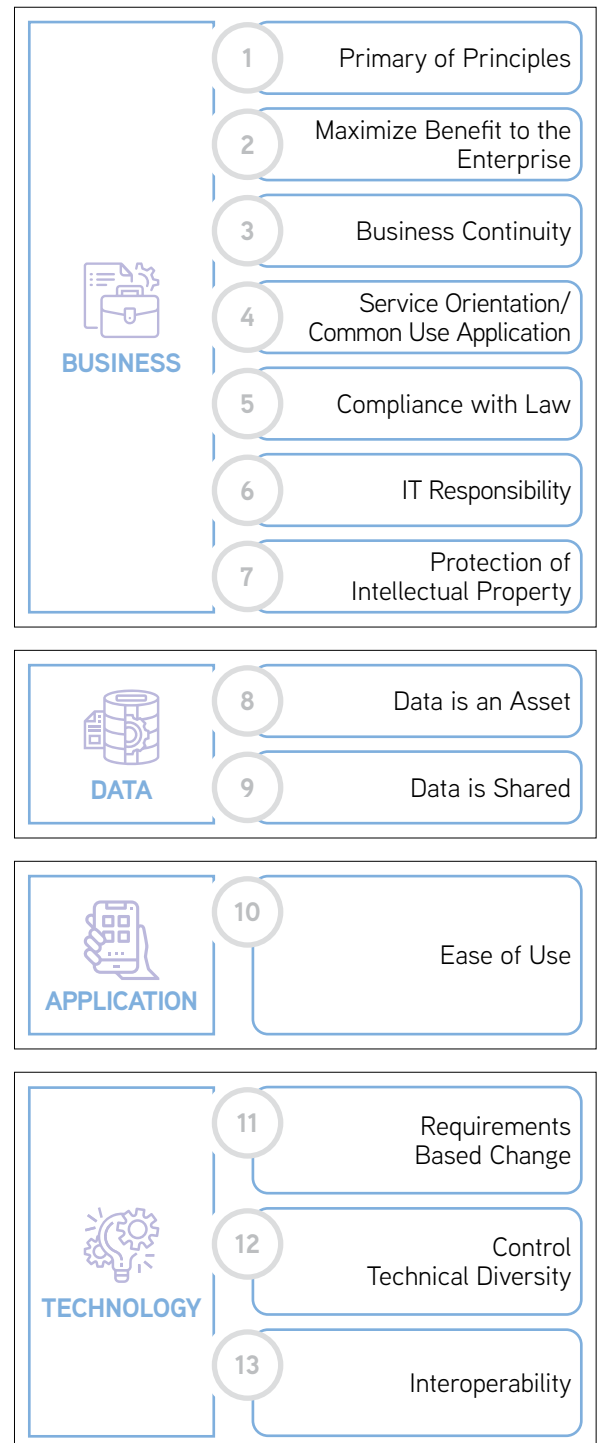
BUSINESS

1 Primary of Principles

2 Maximize Benefit to the Enterprise

3 Business Continuity

4 Service Orientation/ Common Use Application

5 Compliance with Law

6 IT Responsibility

7 Protection of Intellectual Property

DATA

8 Data is an Asset

9 Data is Shared

APPLICATION

10 Ease of Use

TECHNOLOGY

11 Requirements Based Change

12 Control Technical Diversity

13 Interoperability